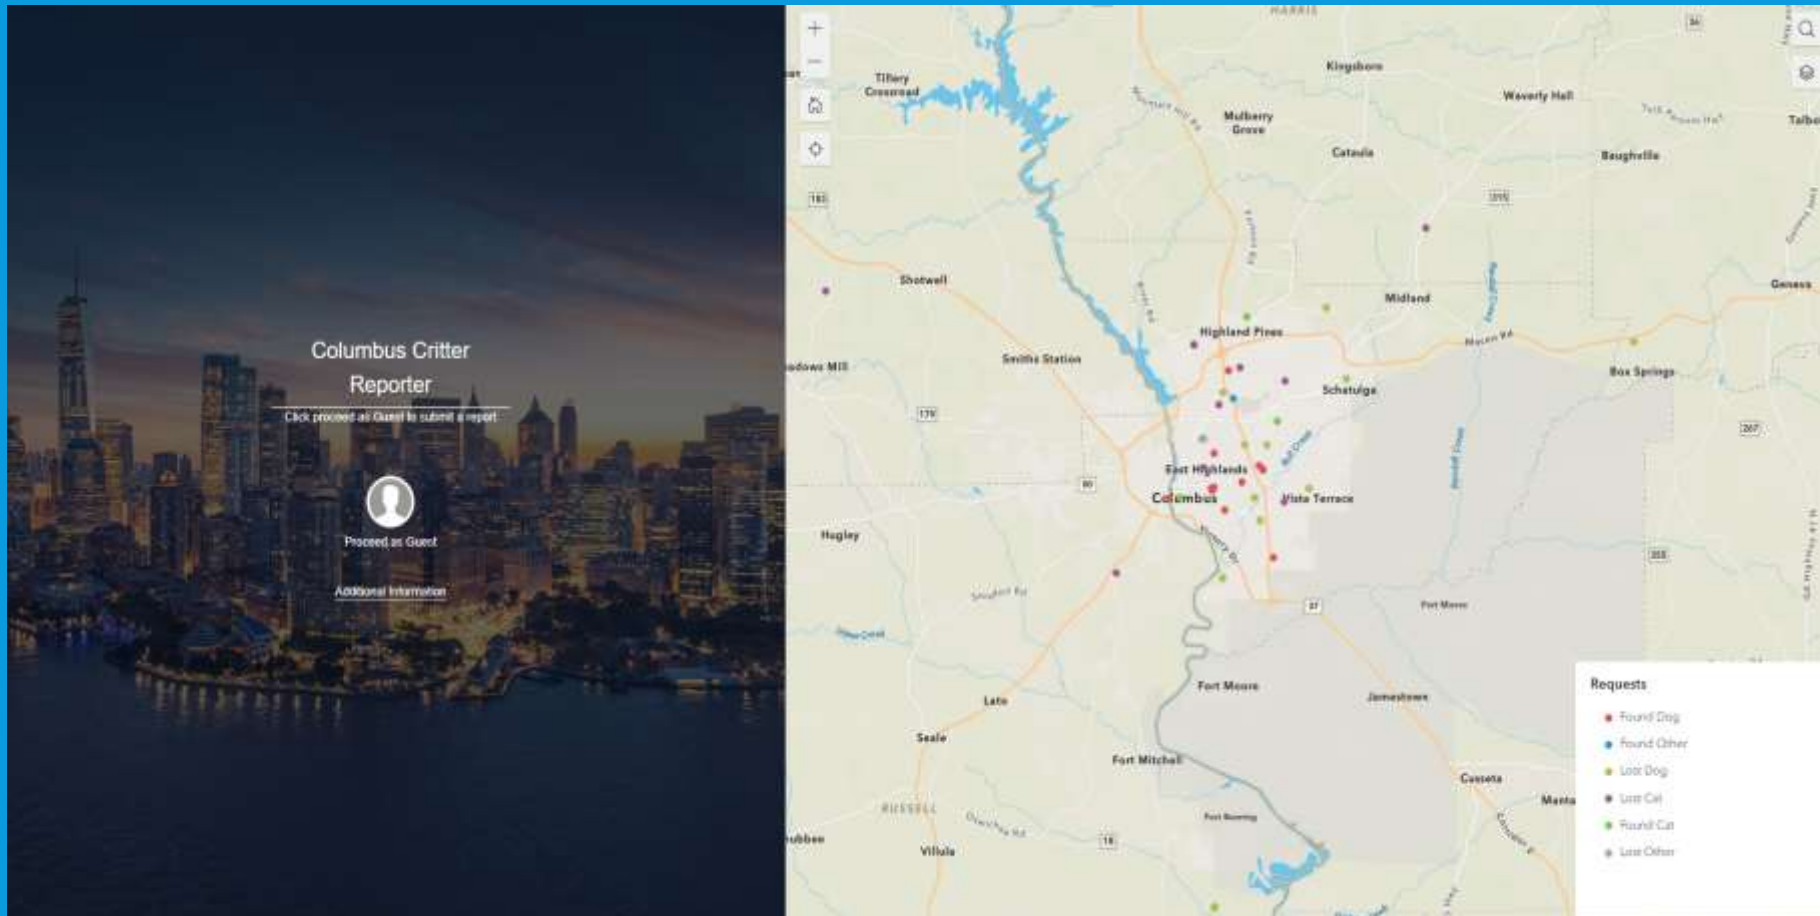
Columbus Critter Reporter

Click proceed as Guest to submit a report

Proceed as Guest

Additional Information

+
−

HARRIS

Tillery Crossroad

Kingsboro

Mulberry Grove

Waverly Hall

Cataula

Talbo

Baughville

Shotwell

Midland

Geneva

Highland Pines

Smiths Station

Schatulga

Box Springs

East Highlands

Columbus

Vista Terrace

Hugley

Fort Moore

Lato

Jamestown

Seale

Fort Mitchell

Cusseta

RUSSELL

Villula

Requests

Found Dog

Found Other

Lost Dog

Lost Cat

Found Cat

Lost Other